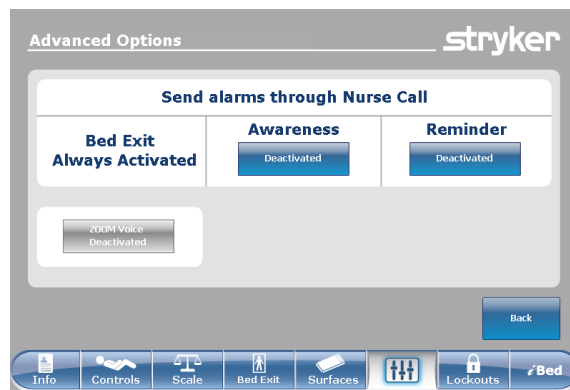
Advanced Options stryker

Send alarms through Nurse Call

Bed Exit Always Activated

Awareness

Deactivated

Reminder

Deactivated

ZOOM Voice Deactivated

Back

Info Controls Scale Bed Exit Surfaces Lockouts iBed